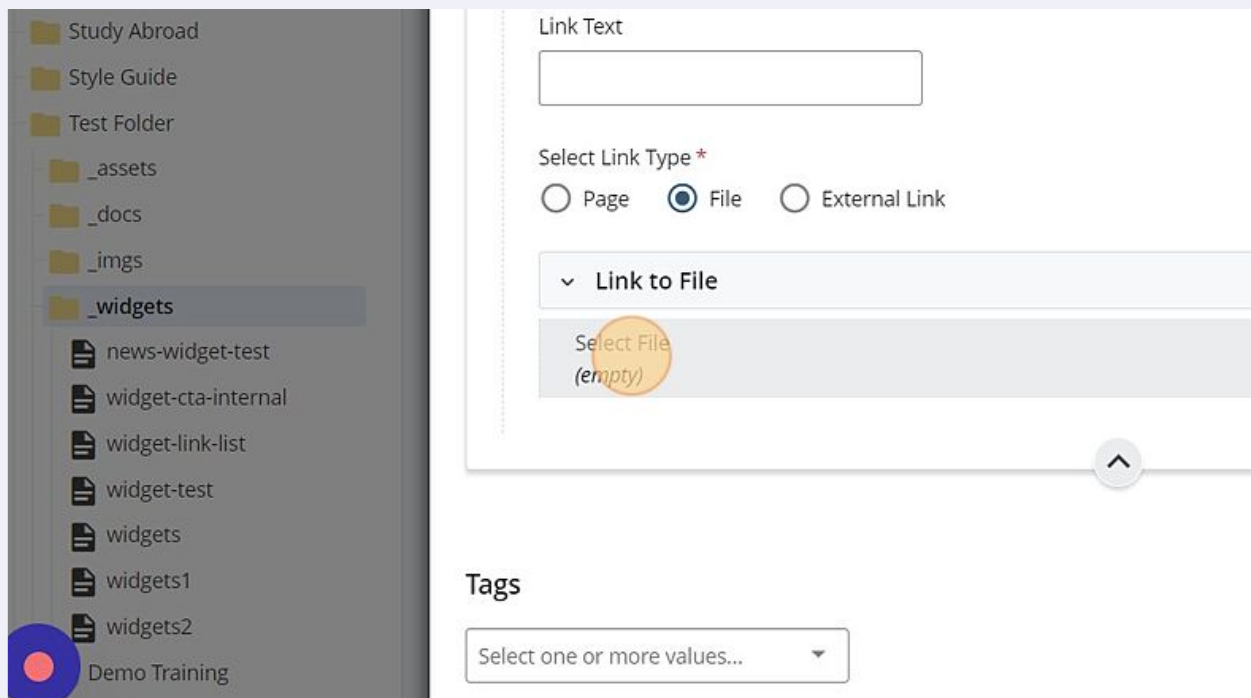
Study Abroad
Style Guide
Test Folder
_assets
_docs
_imgs
_widgets
news-widget-test
widget-cta-internal
widget-link-list
widget-test
widgets
widgets1
widgets2
Demo Training

Link Text

Select Link Type *
Page File External Link

Link to File

Select File
(empty)

Tags

Select one or more values...